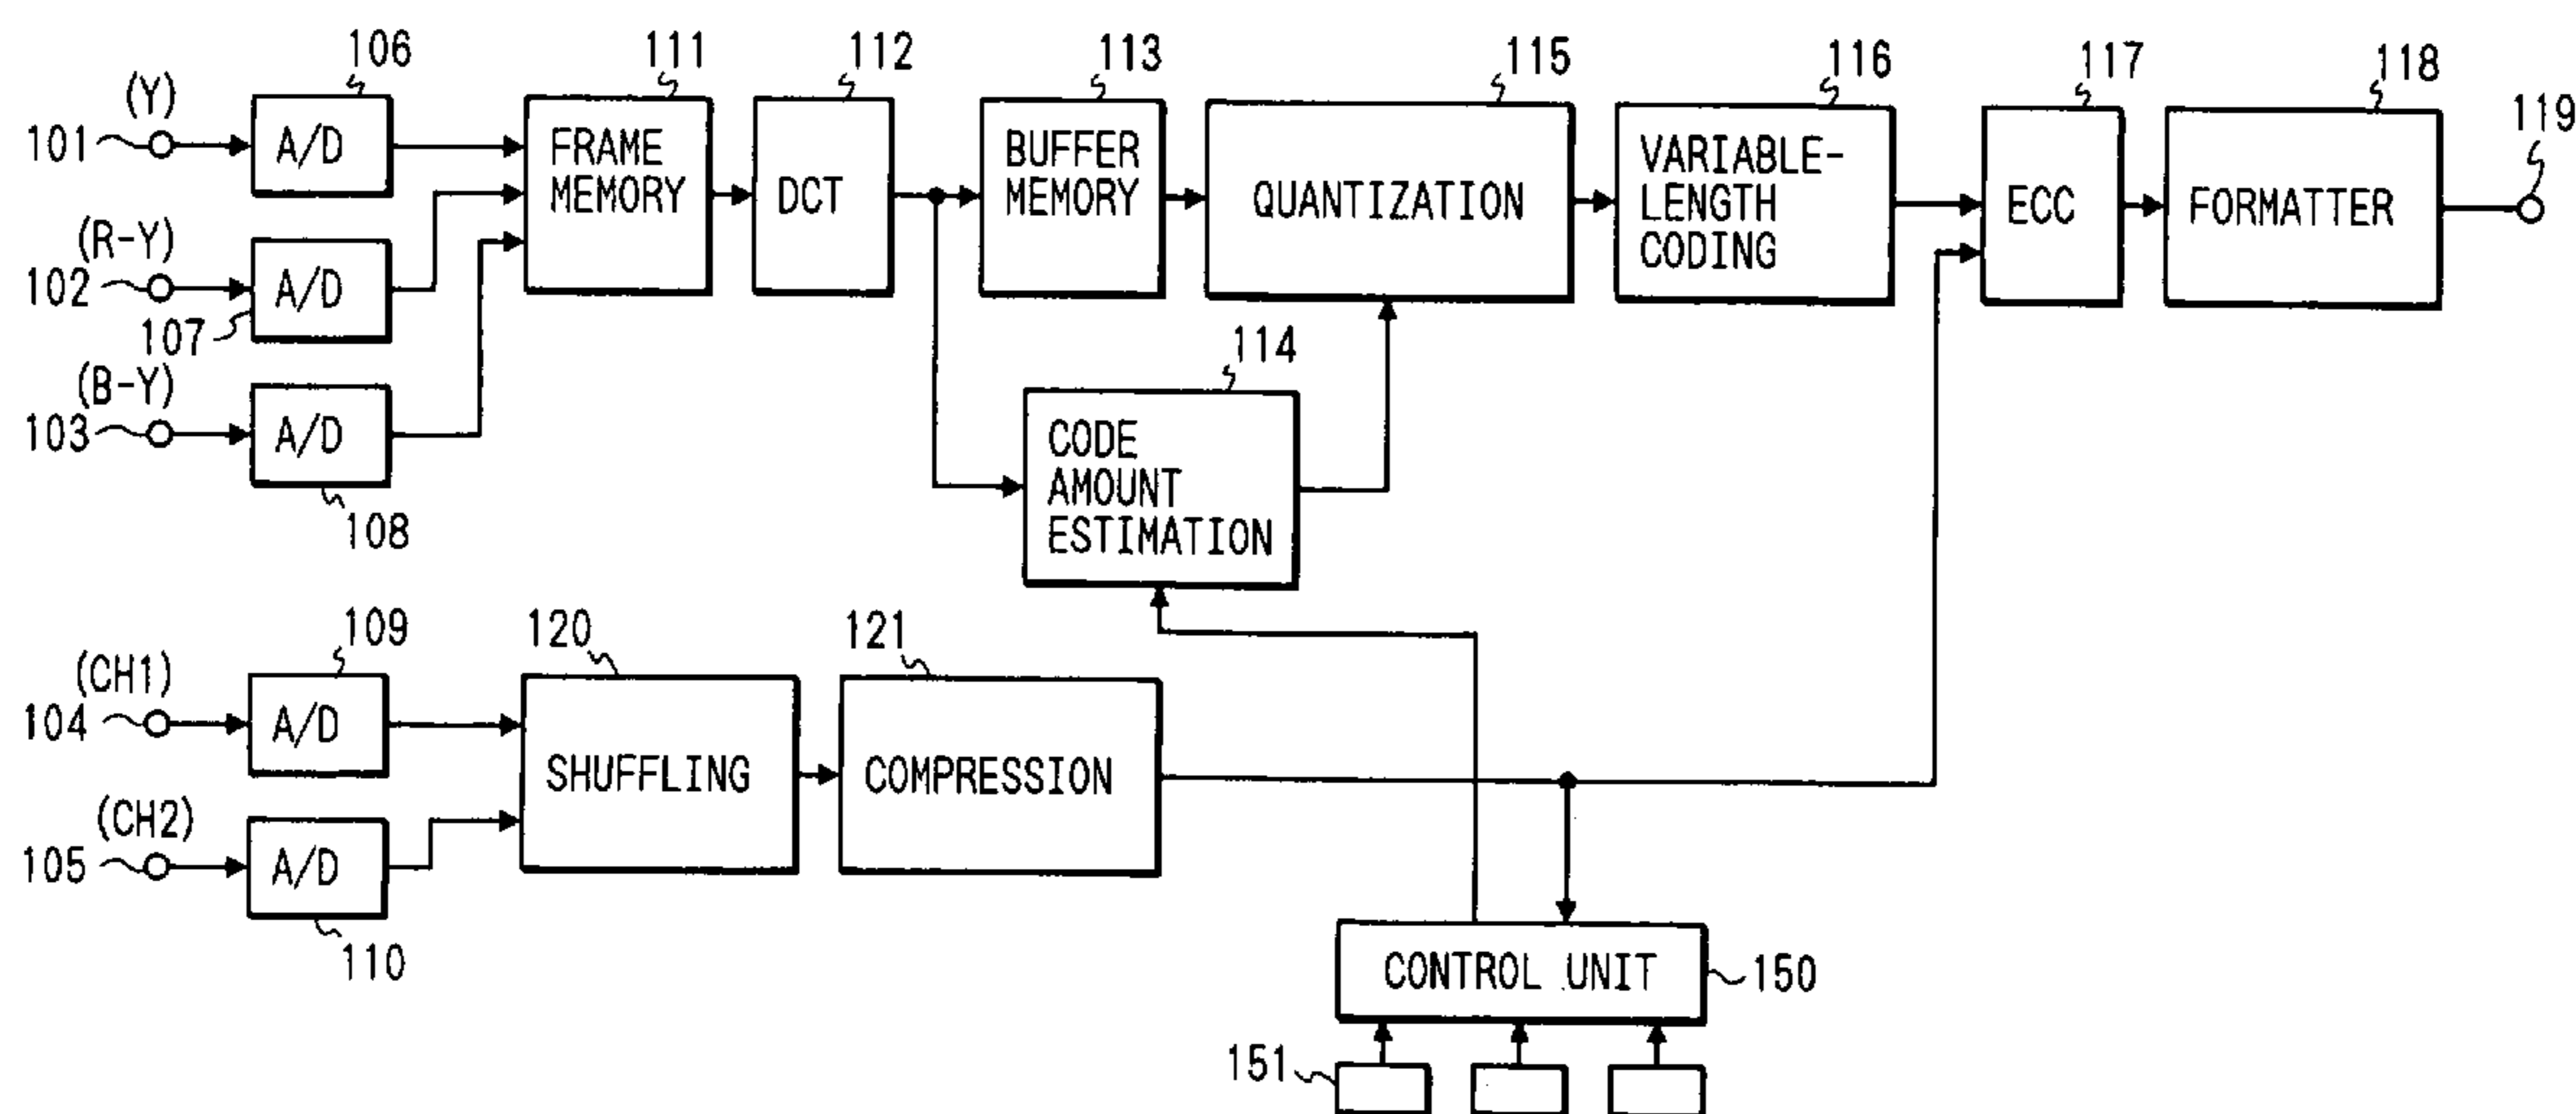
106
111
112
113
115
116
117
118
119
(Y)
101
A/D
FRAME MEMORY
DCT
BUFFER MEMORY
QUANTIZATION
VARIABLE-LENGTH CODING
ECC
FORMATTER
(R-Y)
102
A/D
107
114
(B-Y)
103
A/D
CODE AMOUNT ESTIMATION
108
109
120
121
(CH1)
104
A/D
SHUFFLING
COMPRESSION
(CH2)
105
A/D
110
CONTROL UNIT
150
151